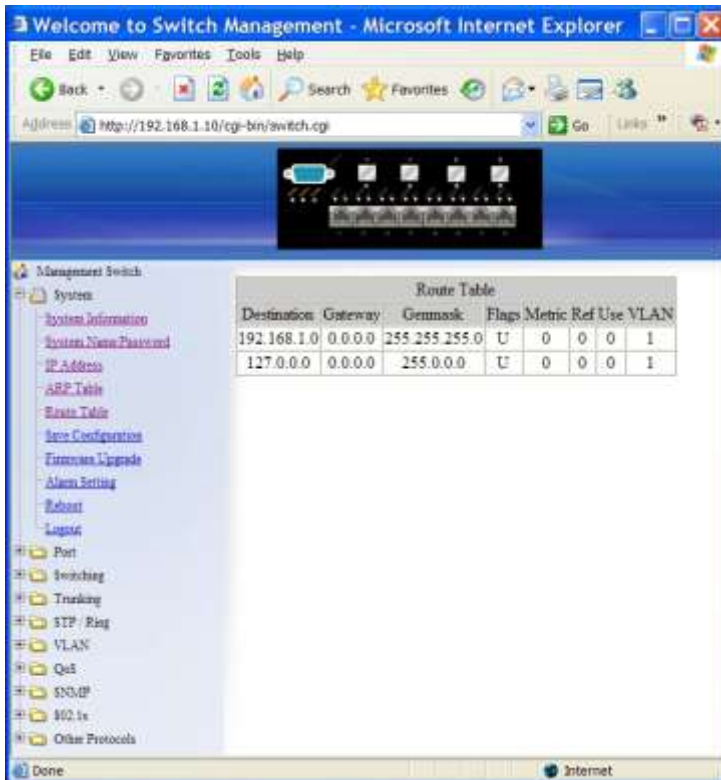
Welcome to Switch Management - Microsoft Internet Explorer

File Edit View Favorites Tools Help

Back Search Favorites

Address http://192.168.1.10/cgi-bin/switch.cgi Go Links

Management Switch
System
System Information
System Name/Password
IP Address
ARP Table
Route Table
Save Configuration
Firmware Upgrade
Alarm Setting
Reboot
Logout
Port
Switching
Trunking
STP / Ring
VLAN
QoS
SNMP
802.1x
Other Protocols

Route Table

| Destination | Gateway | Genmask | Flags | Metric | Ref | Use | VLAN |
|---|---|---|---|---|---|---|---|
| 192.168.1.0 | 0.0.0.0 | 255.255.255.0 | U | 0 | 0 | 0 | 1 |
| 127.0.0.0 | 0.0.0.0 | 255.0.0.0 | U | 0 | 0 | 0 | 1 |

Done Internet